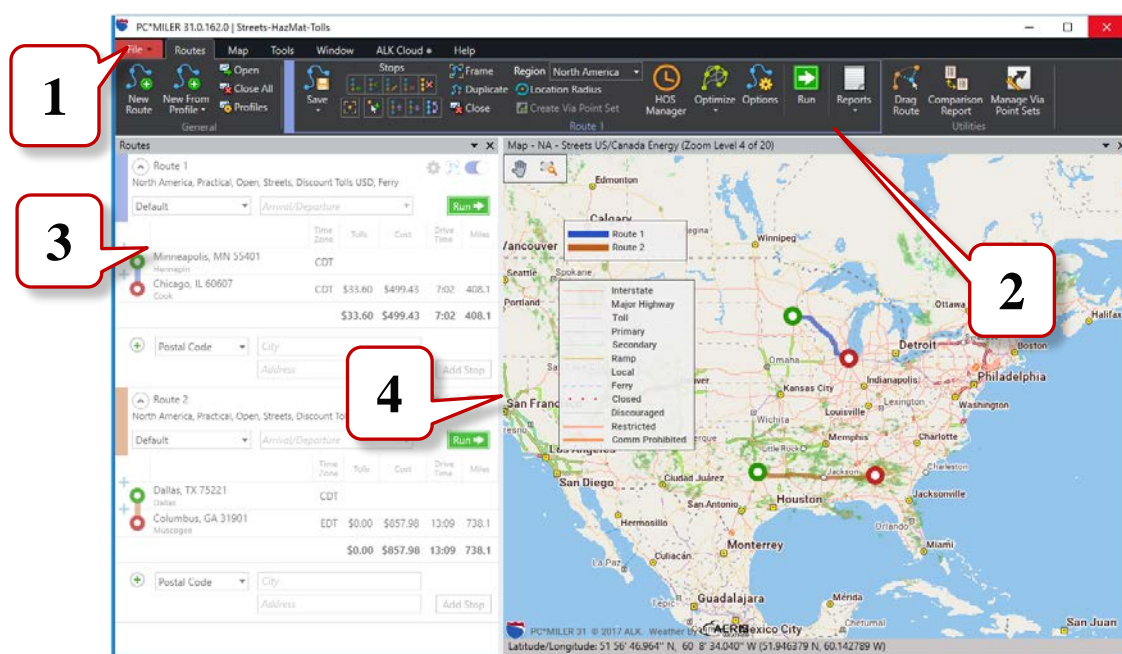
PC*MILER 31.0.162.0 | Streets-HazMat-Tolls

File Routes Map Tools Window ALK Cloud Help

New Route New From Profile Open Close All Profiles General

Save Stops Frame Duplicate Close Region North America Location Radius Create Via Point Set HOS Manager Optimize Options Run Reports Route 1

Drag Route Comparison Report Manage Via Point Sets Utilities

1

2

3

4

Routes

Route 1
North America, Practical, Open, Streets, Discount Tolls USD, Ferry

Default Arrival/Departure Run

| | Time Zone | Tolls | Cost | Drive Time | Miles |
|---|---|---|---|---|---|
| Minneapolis, MN 55401 Hennepin | CDT | | | | |
| Chicago, IL 60607 Cook | CDT | $33.60 | $499.43 | 7:02 | 408.1 |
| | | $33.60 | $499.43 | 7:02 | 408.1 |

Postal Code City Address Add Stop

Route 2
North America, Practical, Open, Streets, Discount To

Default Arrival/Departure Run

| | Time Zone | Tolls | Cost | Drive Time | Miles |
|---|---|---|---|---|---|
| Dallas, TX 75221 Dallas | CDT | | | | |
| Columbus, GA 31901 Muscogee | EDT | $0.00 | $857.98 | 13:09 | 738.1 |
| | | $0.00 | $857.98 | 13:09 | 738.1 |

Postal Code City Address Add Stop

Map - NA - Streets US/Canada Energy (Zoom Level 4 of 20)

Route 1
Route 2

Interstate
Major Highway
Toll
Primary
Secondary
Ramp
Local
Ferry
Closed
Discouraged
Restricted
Comm Prohibited

Edmonton Calgary Vancouver Seattle Spokane Portland Winnipeg Ottawa Halifax Detroit Boston Omaha Chicago Kansas City Indianapolis Philadelphia Louisville Lexington Washington San Francisco Wichita Memphis Charlotte Los Angeles San Diego Ciudad Juárez Jackson Charleston Houston Jacksonville San Antonio Hermosillo Orlando Miami Monterrey La Paz Guadalajara Mexico City San Juan

PC*MILER 31 © 2017 ALK. Weather

Latitude/Longitude: 51 56' 46.964" N, 60 8' 34.040" W (51.946379 N, 60.142789 W)